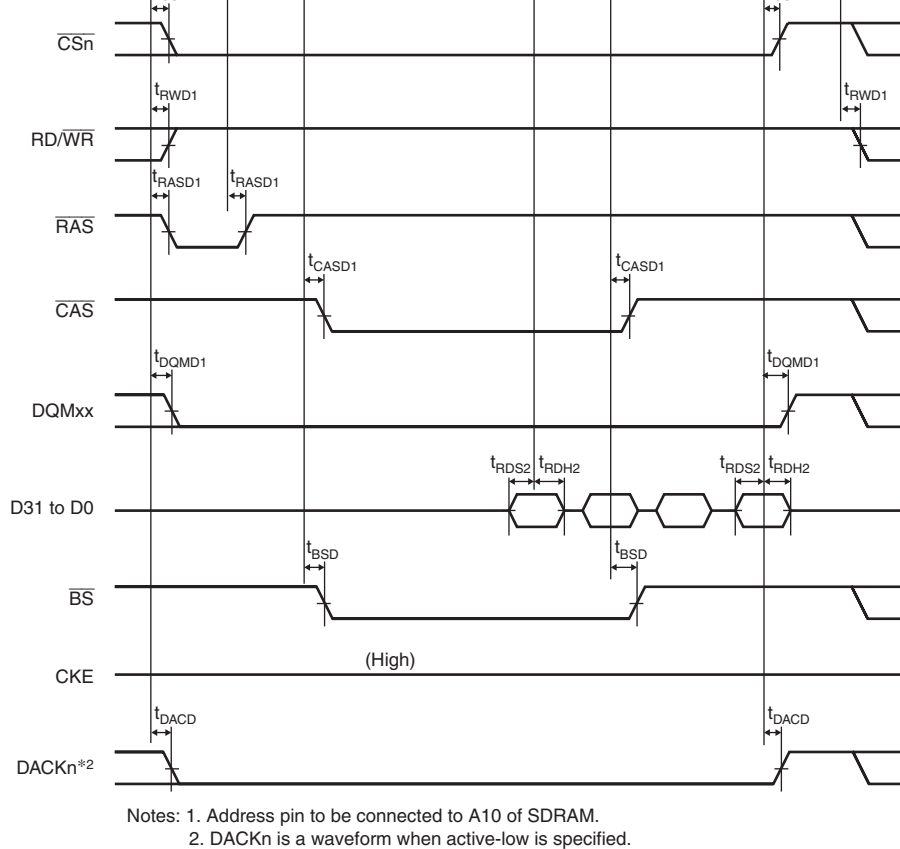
$\overline{CSn}$

$t_{RWD1}$ $t_{RWD1}$

RD/$\overline{WR}$

$t_{RASD1}$ $t_{RASD1}$

$\overline{RAS}$

$t_{CASD1}$ $t_{CASD1}$

$\overline{CAS}$

$t_{DQMD1}$ $t_{DQMD1}$

DQMxx

$t_{RDS2}$ $t_{RDH2}$ $t_{RDS2}$ $t_{RDH2}$

D31 to D0

$t_{BSD}$ $t_{BSD}$

$\overline{BS}$

(High)

CKE

$t_{DACD}$ $t_{DACD}$

DACKn*2

Notes: 1. Address pin to be connected to A10 of SDRAM.
2. DACKn is a waveform when active-low is specified.